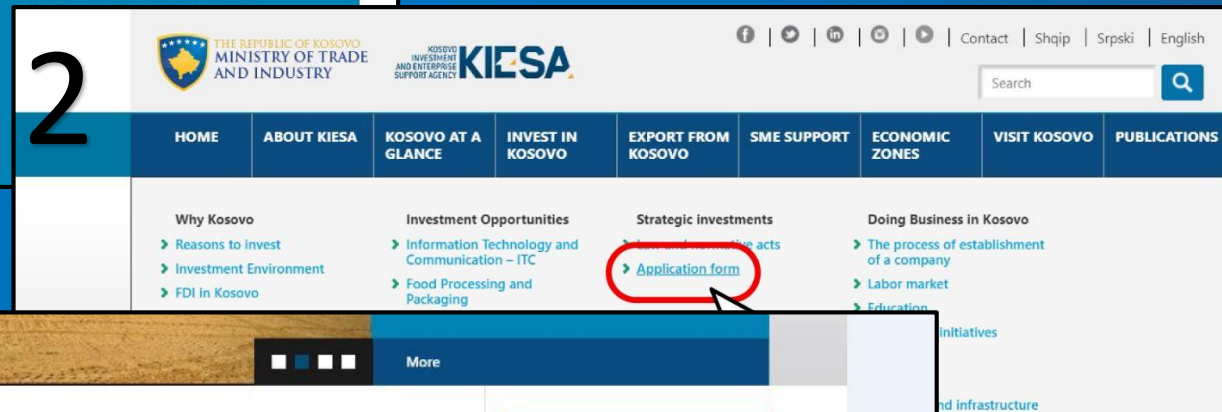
2

THE REPUBLIC OF KOSOVO
MINISTRY OF TRADE AND INDUSTRY

KOSOVO INVESTMENT AND ENTERPRISE SUPPORT AGENCY KIESA

| Contact | Shqip | Srpski | English

Search

HOME
ABOUT KIESA
KOSOVO AT A GLANCE
INVEST IN KOSOVO
EXPORT FROM KOSOVO
SME SUPPORT
ECONOMIC ZONES
VISIT KOSOVO
PUBLICATIONS

Why Kosovo
Reasons to invest
Investment Environment
FDI in Kosovo

Investment Opportunities
Information Technology and Communication – ITC
Food Processing and Packaging

Strategic investments
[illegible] acts
Application form

Doing Business in Kosovo
The process of establishment of a company
Labor market
Education
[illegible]initiatives
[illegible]nd infrastructure

More